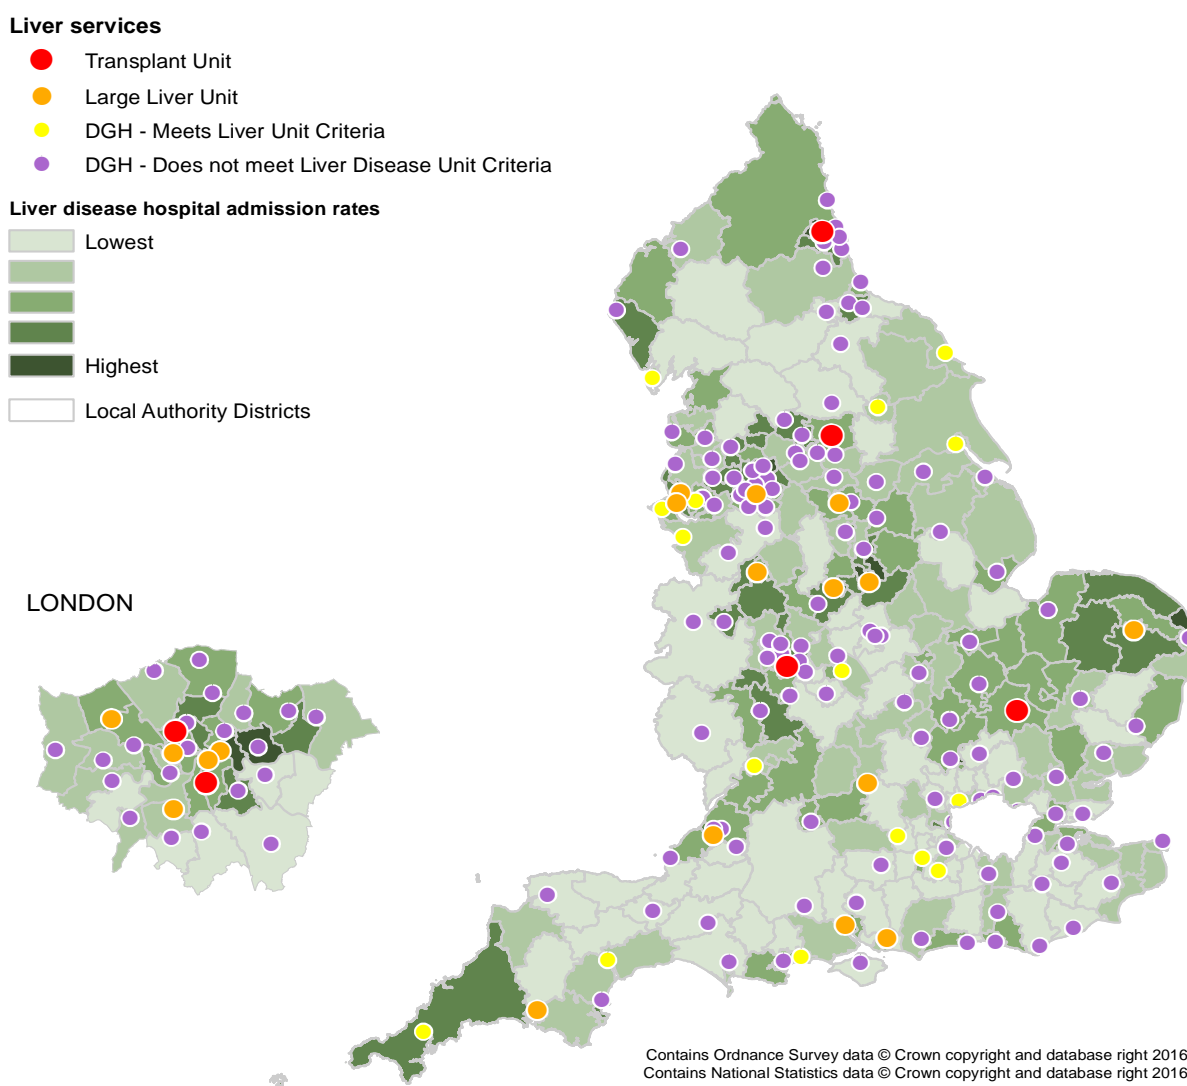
Liver services
Transplant Unit
Large Liver Unit
DGH - Meets Liver Unit Criteria
DGH - Does not meet Liver Disease Unit Criteria

Liver disease hospital admission rates
Lowest
Highest
Local Authority Districts

LONDON

Contains Ordnance Survey data © Crown copyright and database right 2016
Contains National Statistics data © Crown copyright and database right 2016